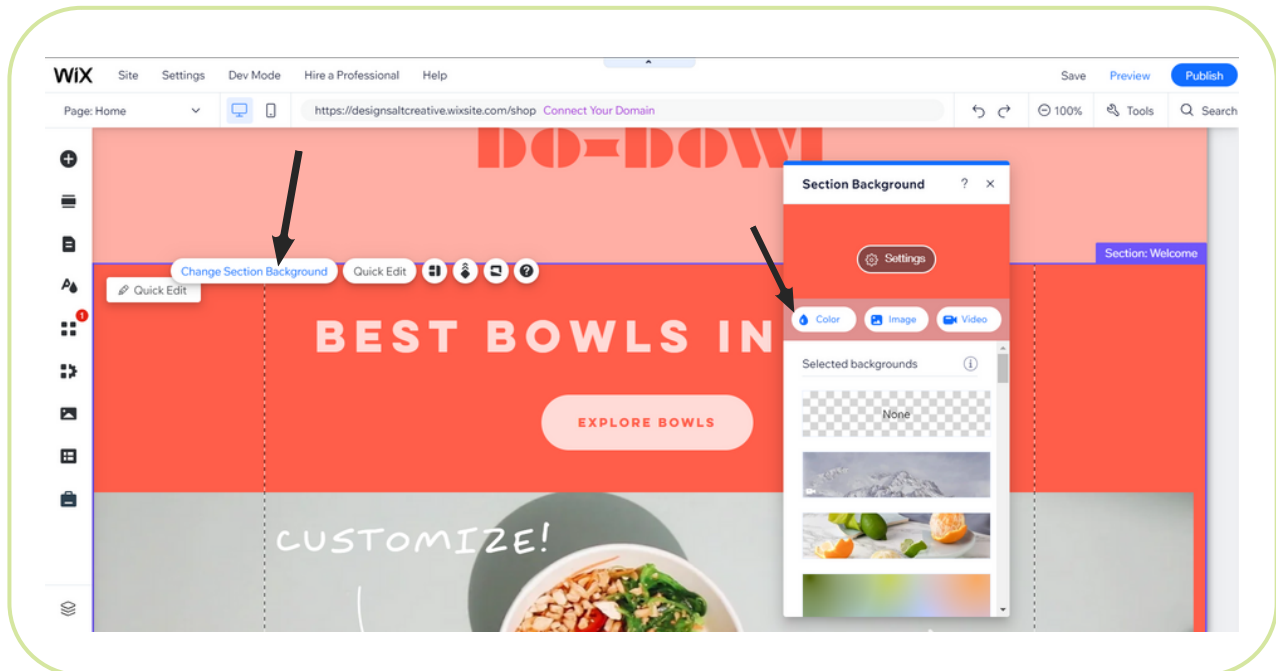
WiX Site Settings Dev Mode Hire a Professional Help Save Preview Publish

Page: Home https://designsaltcreative.wixsite.com/shop Connect Your Domain 100% Tools Search

DO-DOW

Section Background ? ×

Settings

Section: Welcome

Change Section Background Quick Edit

Quick Edit

Color Image Video

BEST BOWLS IN

Selected backgrounds

None

EXPLORE BOWLS

CUSTOMIZE!